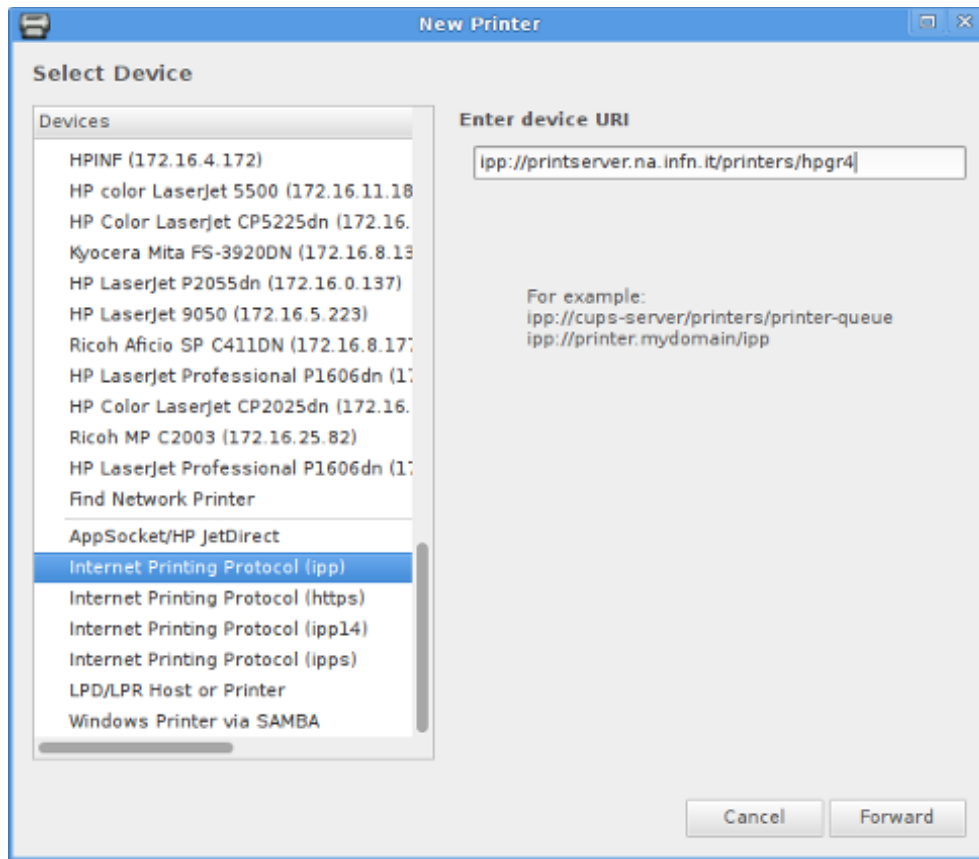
New Printer

Select Device

Devices

HPINF (172.16.4.172)
HP color LaserJet 5500 (172.16.11.18
HP Color LaserJet CP5225dn (172.16.
Kyocera Mita FS-3920DN (172.16.8.13
HP LaserJet P2055dn (172.16.0.137)
HP LaserJet 9050 (172.16.5.223)
Ricoh Aficio SP C411DN (172.16.8.17
HP LaserJet Professional P1606dn (1
HP Color LaserJet CP2025dn (172.16.
Ricoh MP C2003 (172.16.25.82)
HP LaserJet Professional P1606dn (1
Find Network Printer
AppSocket/HP JetDirect
Internet Printing Protocol (ipp)
Internet Printing Protocol (https)
Internet Printing Protocol (ipp14)
Internet Printing Protocol (ipps)
LPD/LPR Host or Printer
Windows Printer via SAMBA

Enter device URI

ipp://printserver.na.infn.it/printers/hpgr4

For example:
ipp://cups-server/printers/printer-queue
ipp://printer.mydomain/ipp

Cancel
Forward